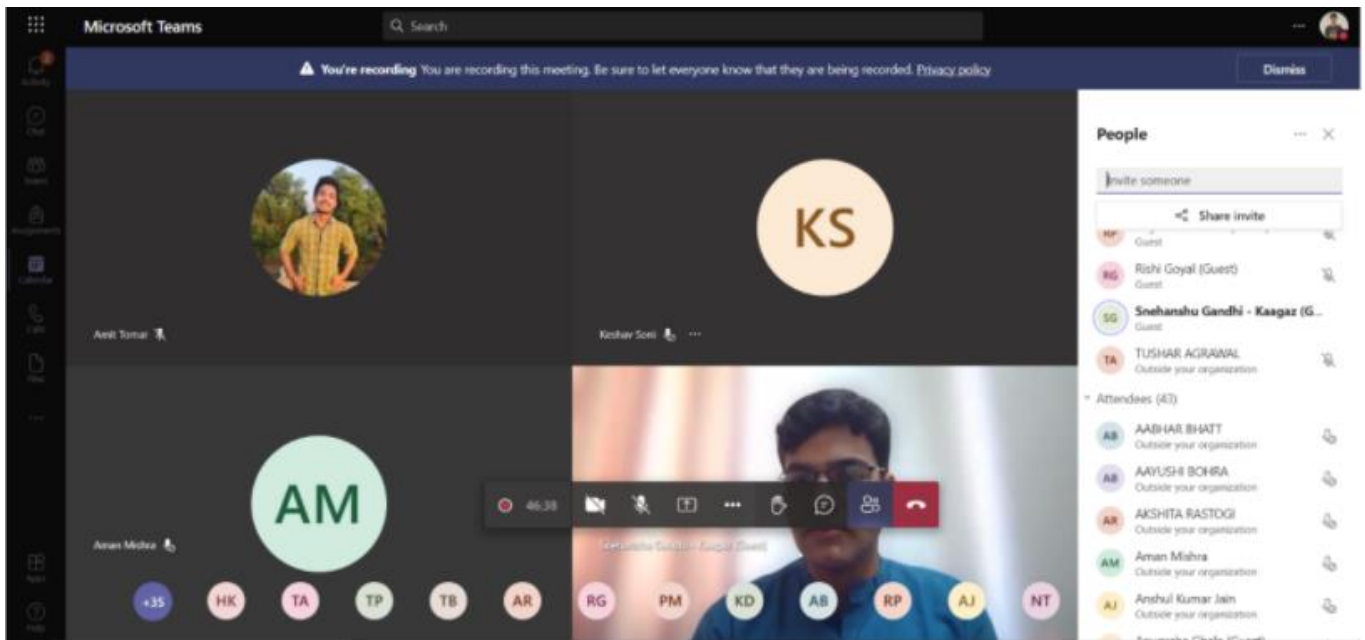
Microsoft Teams

Search

Activity

Chat

Teams

Assignments

Calendar

Calls

Files

Apps

Help

You're recording You are recording this meeting. Be sure to let everyone know that they are being recorded. Privacy policy

Dismiss

Amit Tomar

KS

Keshav Soni

AM

Aman Mishra

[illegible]

46:38

+35 HK TA TP TB AR RG PM KD AB RP AJ NT

People

Invite someone

Share invite

RP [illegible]
Guest

RG Rishi Goyal (Guest)
Guest

SG Snehanshu Gandhi - Kaagaz (G...
Guest

TA TUSHAR AGRAWAL
Outside your organization

Attendees (43)

AB AABHAR BHATT
Outside your organization

AB AAYUSHI BOHRA
Outside your organization

AR AKSHITA RASTOGI
Outside your organization

AM Aman Mishra
Outside your organization

AJ Anshul Kumar Jain
Outside your organization

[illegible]